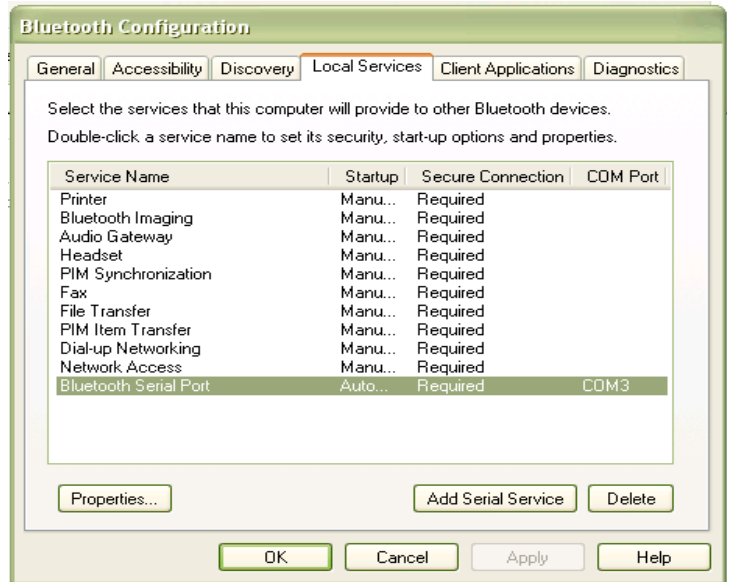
Bluetooth Configuration

General | Accessibility | Discovery | Local Services | Client Applications | Diagnostics

Select the services that this computer will provide to other Bluetooth devices.

Double-click a service name to set its security, start-up options and properties.

| Service Name | Startup | Secure Connection | COM Port |
|---|---|---|---|
| Printer | Manu... | Required | |
| Bluetooth Imaging | Manu... | Required | |
| Audio Gateway | Manu... | Required | |
| Headset | Manu... | Required | |
| PIM Synchronization | Manu... | Required | |
| Fax | Manu... | Required | |
| File Transfer | Manu... | Required | |
| PIM Item Transfer | Manu... | Required | |
| Dial-up Networking | Manu... | Required | |
| Network Access | Manu... | Required | |
| Bluetooth Serial Port | Auto... | Required | COM3 |

Properties...

Add Serial Service

Delete

OK

Cancel

Apply

Help